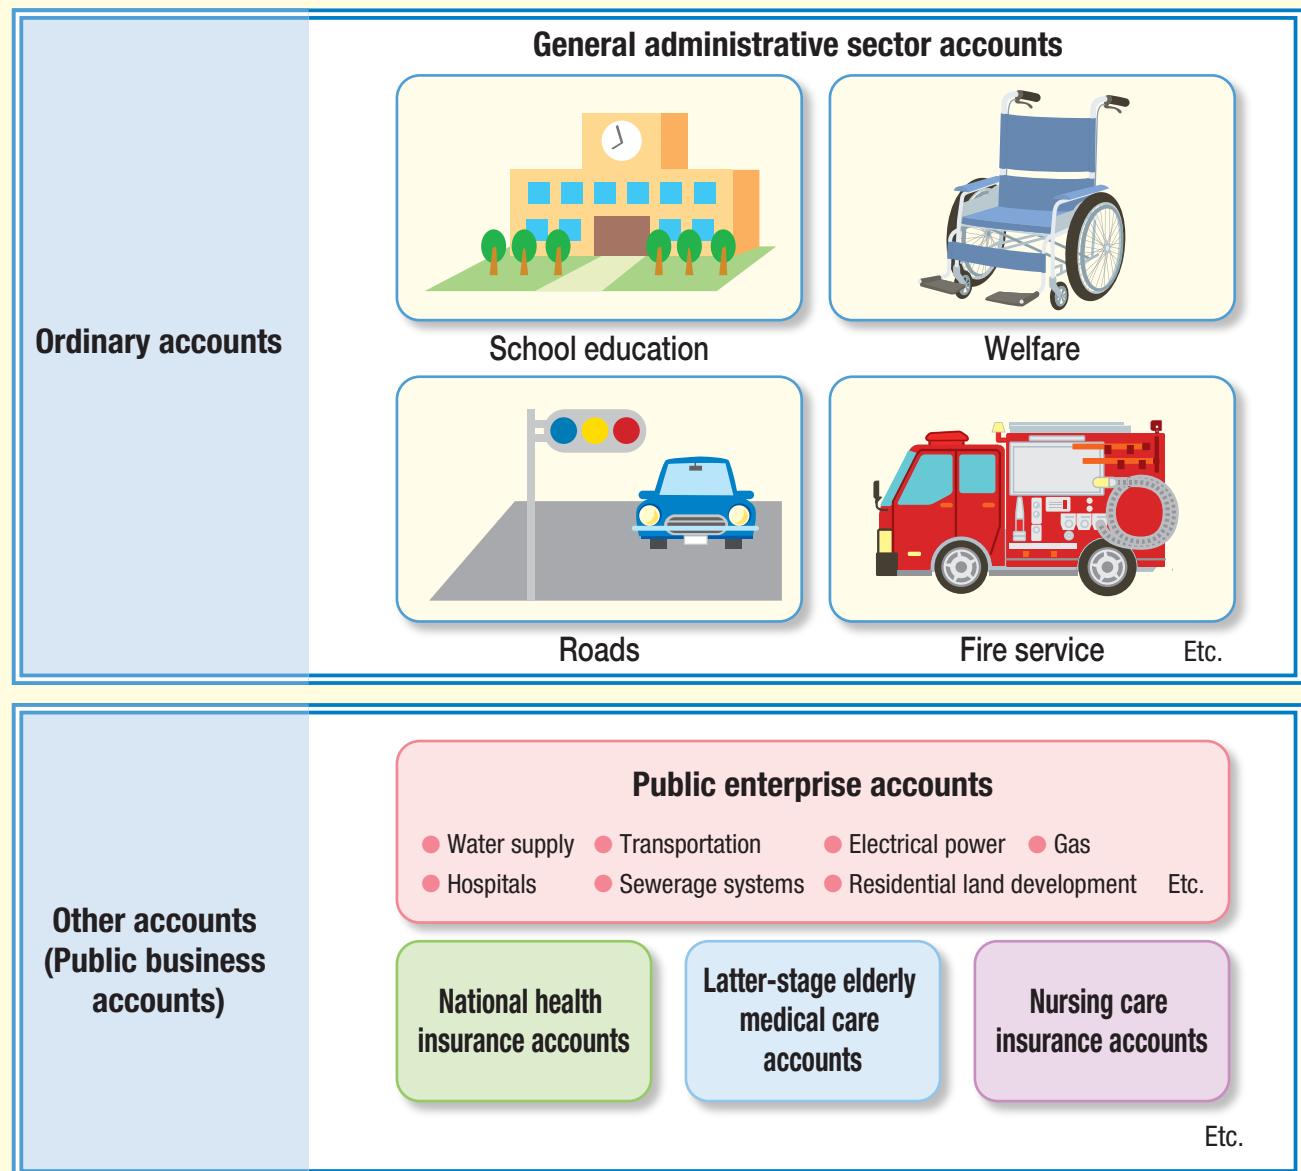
Ordinary accounts

General administrative sector accounts

School education

Welfare

Roads

Fire service

Etc.

Other accounts (Public business accounts)

Public enterprise accounts

● Water supply ● Transportation ● Electrical power ● Gas
● Hospitals ● Sewerage systems ● Residential land development Etc.

National health insurance accounts

Latter-stage elderly medical care accounts

Nursing care insurance accounts

Etc.